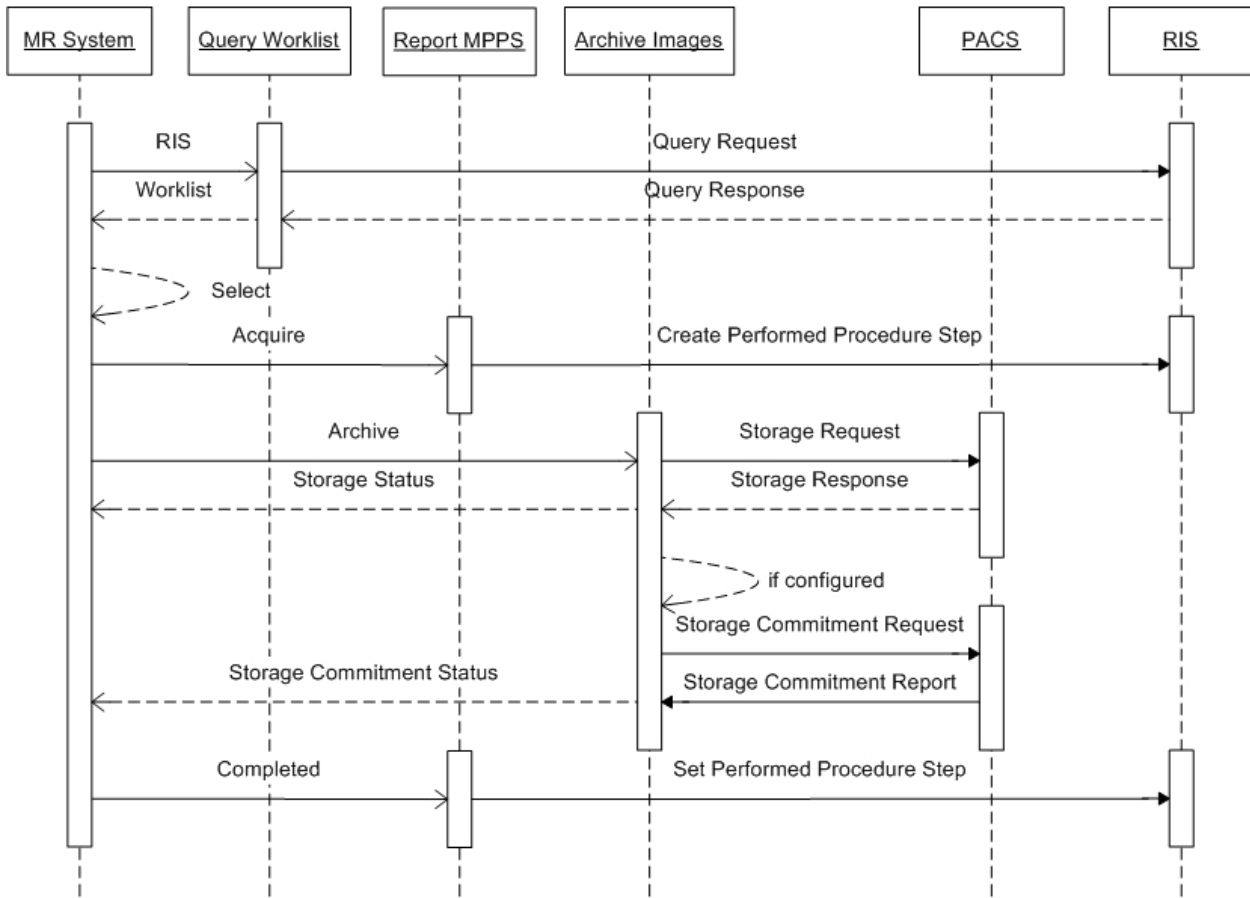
MR System
Query Worklist
Report MPPS
Archive Images
PACS
RIS

RIS
Query Request
Worklist
Query Response
Select
Acquire
Create Performed Procedure Step
Archive
Storage Request
Storage Status
Storage Response
if configured
Storage Commitment Request
Storage Commitment Status
Storage Commitment Report
Completed
Set Performed Procedure Step